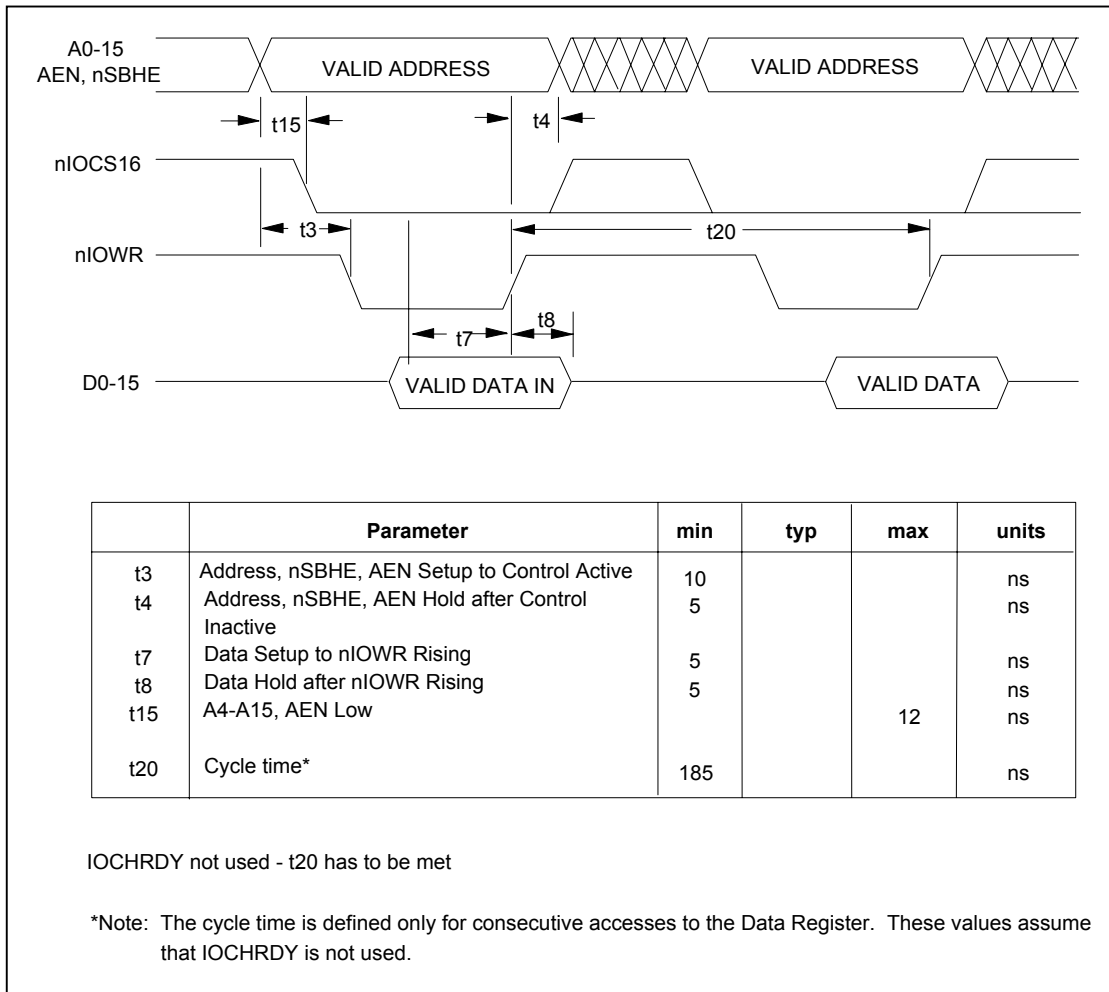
A0-15
AEN, nSBHE

VALID ADDRESS

VALID ADDRESS

t15

t4

nIOCS16

t3

t20

nIOWR

t7

t8

D0-15

VALID DATA IN

VALID DATA

| | Parameter | min | typ | max | units |
|---|---|---|---|---|---|
| t3 | Address, nSBHE, AEN Setup to Control Active | 10 | | | ns |
| t4 | Address, nSBHE, AEN Hold after Control Inactive | 5 | | | ns |
| t7 | Data Setup to nIOWR Rising | 5 | | | ns |
| t8 | Data Hold after nIOWR Rising | 5 | | | ns |
| t15 | A4-A15, AEN Low | | | 12 | ns |
| t20 | Cycle time* | 185 | | | ns |

IOCHRDY not used - t20 has to be met

*Note: The cycle time is defined only for consecutive accesses to the Data Register. These values assume that IOCHRDY is not used.